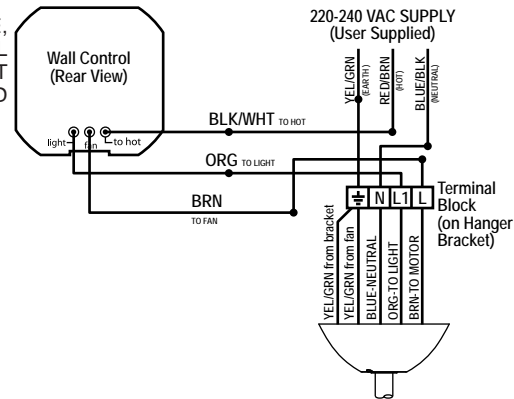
220-240 VAC SUPPLY
(User Supplied)

Wall Control
(Rear View)

YEL/GRN (EARTH)
RED/BRN (HOT)
BLUE/BLK (NEUTRAL)

BLK/WHT TO HOT

light fan to hot

ORG TO LIGHT

BRN
TO FAN

N L1 L

Terminal
Block
(on Hanger
Bracket)

YEL/GRN from bracket
YEL/GRN from fan
BLUE-NEUTRAL
ORG-TO LIGHT
BRN-TO MOTOR